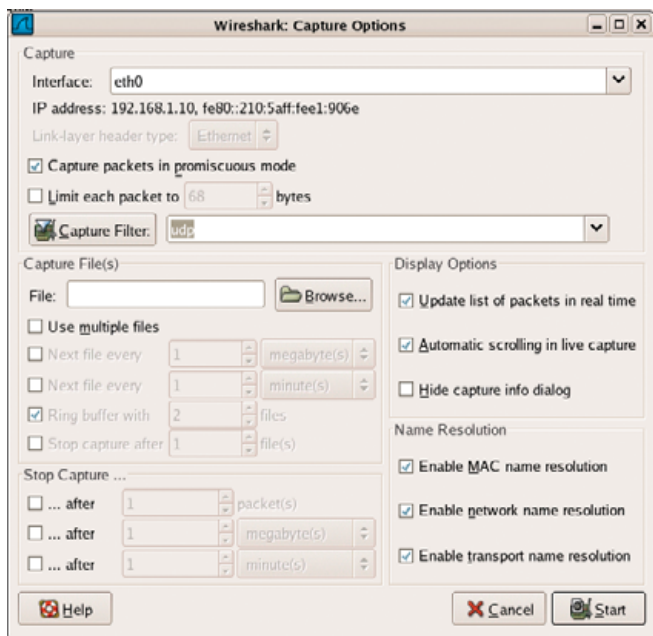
Wireshark: Capture Options

Capture

Interface: eth0

IP address: 192.168.1.10, fe80::210:5aff:fee1:906e

Link-layer header type: Ethernet

☑ Capture packets in promiscuous mode

☐ Limit each packet to 68 bytes

Capture Filter: udp

Capture File(s)

File:

Browse...

☐ Use multiple files

☐ Next file every 1 megabyte(s)

☐ Next file every 1 minute(s)

☑ Ring buffer with 2 files

☐ Stop capture after 1 file(s)

Display Options

☑ Update list of packets in real time

☑ Automatic scrolling in live capture

☐ Hide capture info dialog

Name Resolution

☑ Enable MAC name resolution

☑ Enable network name resolution

☑ Enable transport name resolution

Stop Capture ...

☐ ... after 1 packet(s)

☐ ... after 1 megabyte(s)

☐ ... after 1 minute(s)

Help

Cancel

Start